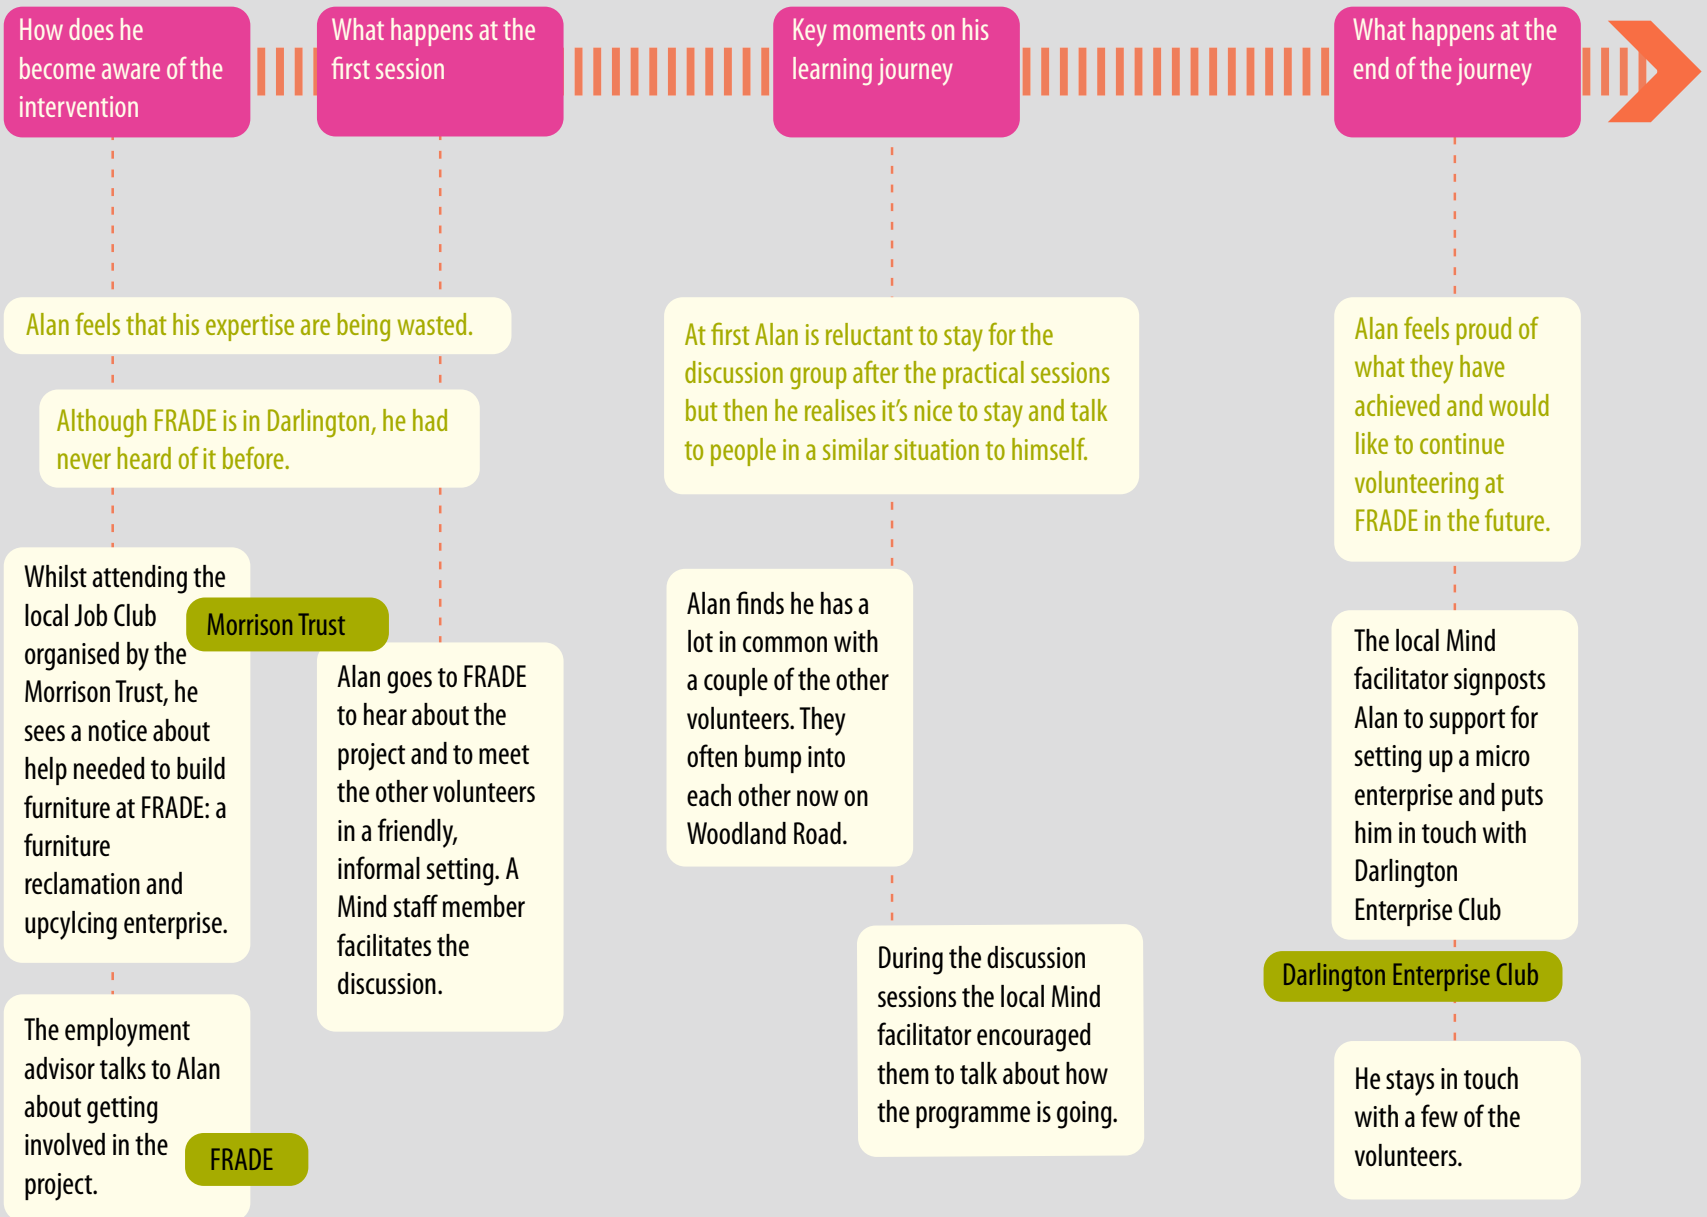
How does he become aware of the intervention

What happens at the first session

Key moments on his learning journey

What happens at the end of the journey

Alan feels that his expertise are being wasted.

Although FRADE is in Darlington, he had never heard of it before.

Whilst attending the local Job Club organised by the Morrison Trust, he sees a notice about help needed to build furniture at FRADE: a furniture reclamation and upcylcing enterprise.

Morrison Trust

The employment advisor talks to Alan about getting involved in the project.

FRADE

Alan goes to FRADE to hear about the project and to meet the other volunteers in a friendly, informal setting. A Mind staff member facilitates the discussion.

At first Alan is reluctant to stay for the discussion group after the practical sessions but then he realises it's nice to stay and talk to people in a similar situation to himself.

Alan finds he has a lot in common with a couple of the other volunteers. They often bump into each other now on Woodland Road.

During the discussion sessions the local Mind facilitator encouraged them to talk about how the programme is going.

Alan feels proud of what they have achieved and would like to continue volunteering at FRADE in the future.

The local Mind facilitator signposts Alan to support for setting up a micro enterprise and puts him in touch with Darlington Enterprise Club

Darlington Enterprise Club

He stays in touch with a few of the volunteers.